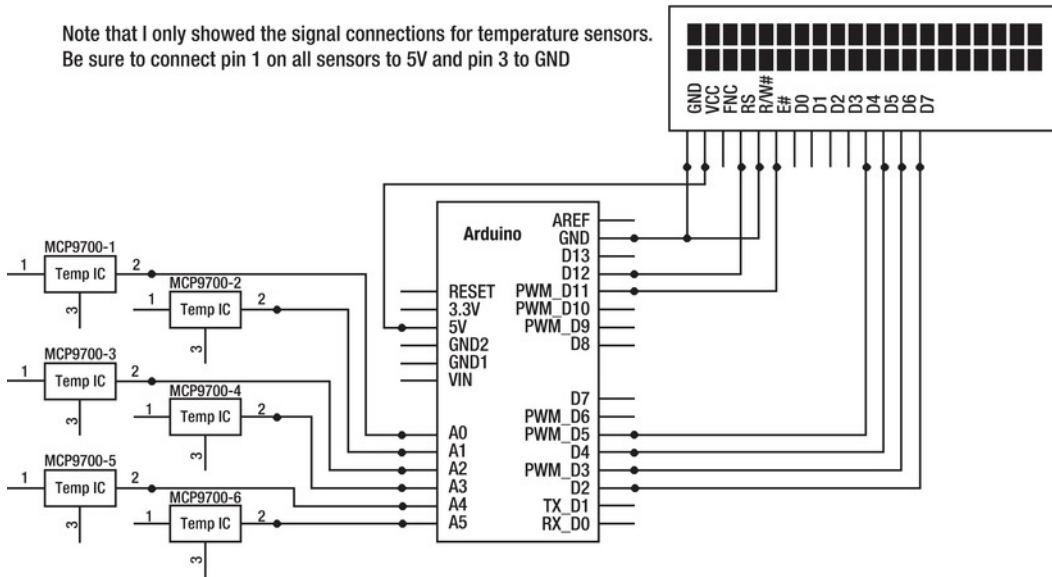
Note that I only showed the signal connections for temperature sensors. Be sure to connect pin 1 on all sensors to 5V and pin 3 to GND

GND
VCC
FNC
RS
R/W#
E#
D0
D1
D2
D3
D4
D5
D6
D7

Arduino
AREF
GND
D13
D12
PWM_D11
PWM_D10
PWM_D9
D8
D7
PWM_D6
PWM_D5
D4
PWM_D3
D2
TX_D1
RX_D0
RESET
3.3V
5V
GND2
GND1
VIN
A0
A1
A2
A3
A4
A5

MCP9700-1
1
Temp IC
2
3

MCP9700-2
1
Temp IC
2
3

MCP9700-3
1
Temp IC
2
3

MCP9700-4
1
Temp IC
2
3

MCP9700-5
1
Temp IC
2
3

MCP9700-6
1
Temp IC
2
3